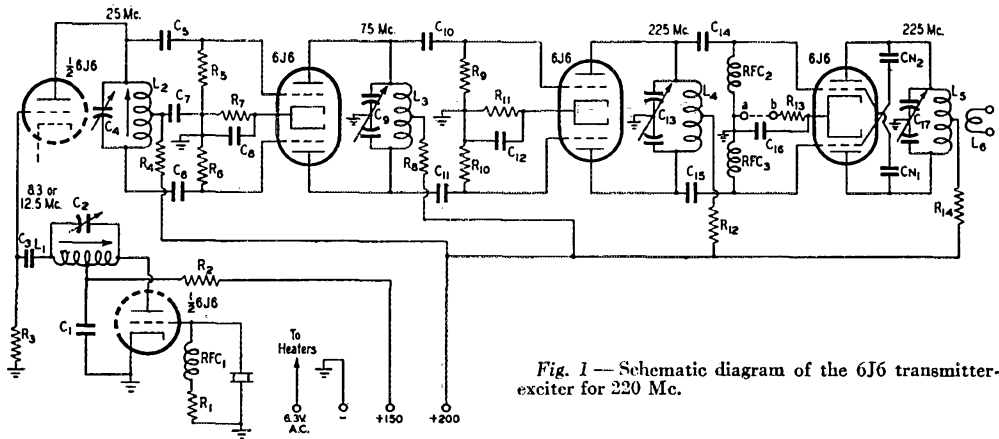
25 Mc.
$\frac{1}{2}$ 6J6
$C_5$
$R_5$
6J6
75 Mc.
$C_{10}$
$R_9$
6J6
225 Mc.
$C_{14}$
$RFC_2$
6J6
225 Mc.
$CN_2$
$L_2$
$C_4$
$C_7$
$R_7$
$C_6$
$R_4$
$R_6$
$C_8$
$L_3$
$C_9$
$R_8$
$C_{11}$
$R_{11}$
$C_{12}$
$R_{10}$
$L_4$
$C_{13}$
$C_{15}$
a
b
$R_{13}$
$C_{16}$
$RFC_3$
$R_{12}$
$L_5$
$C_{17}$
$CN_1$
$L_6$
$R_{14}$
8.3 or 12.5 Mc.
$C_2$
$C_3$
$L_1$
$R_2$
$\frac{1}{2}$ 6J6
$C_1$
$R_3$
$RFC_1$
$R_1$
To Heaters
6.3V A.C.
-
+150
+200

Fig. 1 — Schematic diagram of the 6J6 transmitter-exciter for 220 Mc.